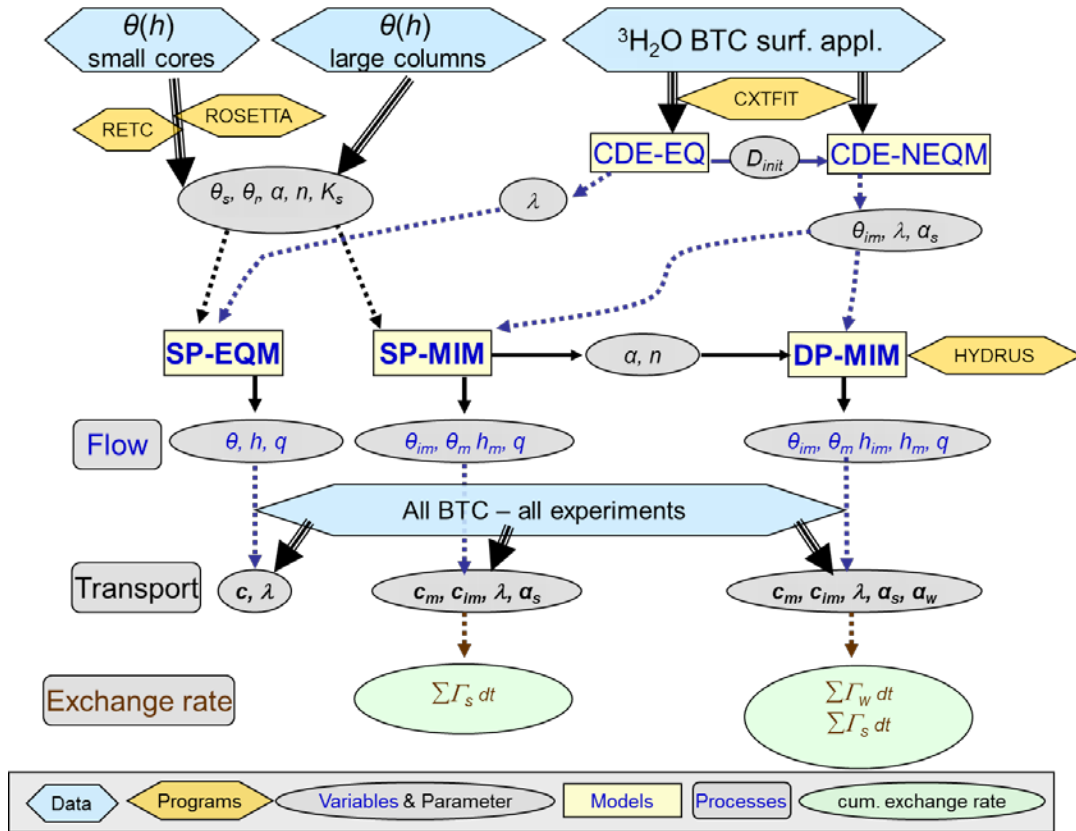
$\theta(h)$ small cores

$\theta(h)$ large columns

$^3H_2O$ BTC surf. appl.

RETC

ROSETTA

CXTFIT

CDE-EQ

$D_{init}$

CDE-NEQM

$\theta_s, \theta_r, \alpha, n, K_s$

$\lambda$

$\theta_{im}, \lambda, \alpha_s$

SP-EQM

SP-MIM

$\alpha, n$

DP-MIM

HYDRUS

Flow

$\theta, h, q$

$\theta_{im}, \theta_m\ h_m, q$

$\theta_{im}, \theta_m\ h_{im}, h_m, q$

All BTC – all experiments

Transport

$c, \lambda$

$c_m, c_{im}, \lambda, \alpha_s$

$c_m, c_{im}, \lambda, \alpha_s, \alpha_w$

Exchange rate

$\sum\Gamma_s\,dt$

$\sum\Gamma_w\,dt$
$\sum\Gamma_s\,dt$

Data Programs Variables & Parameter Models Processes cum. exchange rate